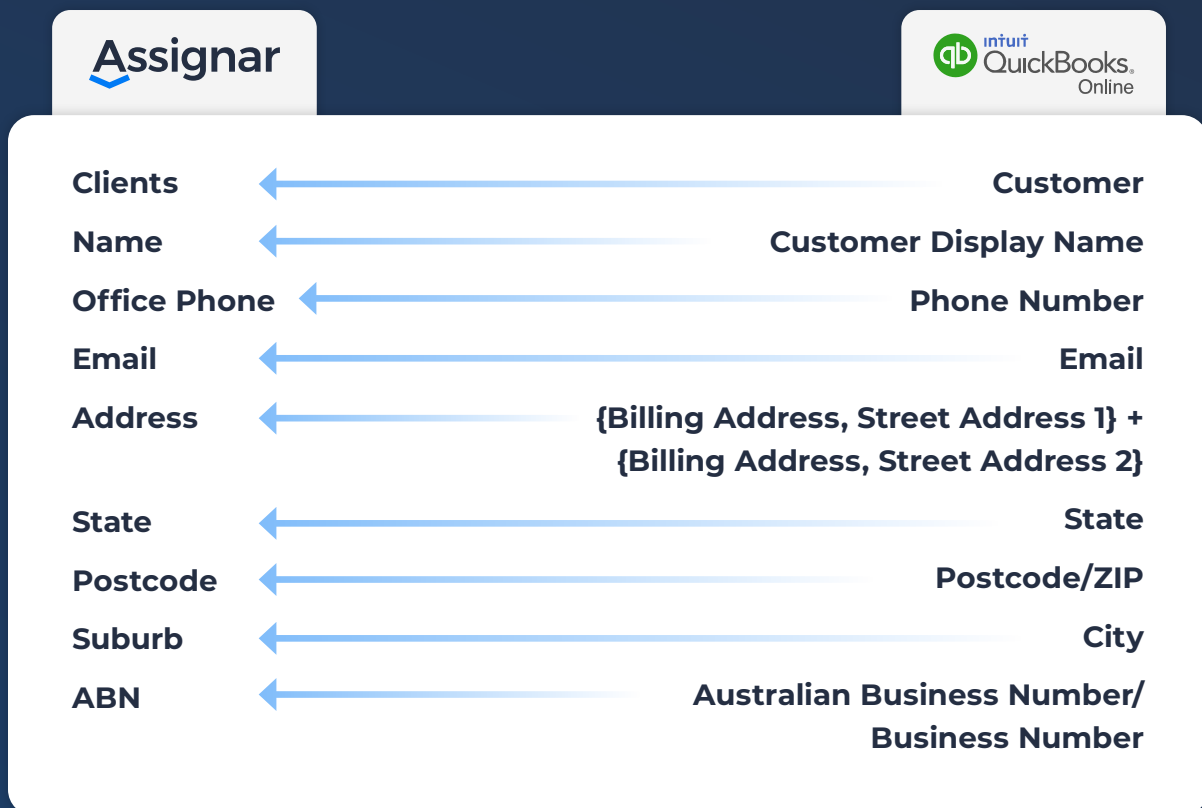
Assignar

qb intuit QuickBooks. Online

Clients Customer
Name Customer Display Name
Office Phone Phone Number
Email Email
Address {Billing Address, Street Address 1} + {Billing Address, Street Address 2}
State State
Postcode Postcode/ZIP
Suburb City
ABN Australian Business Number/ Business Number